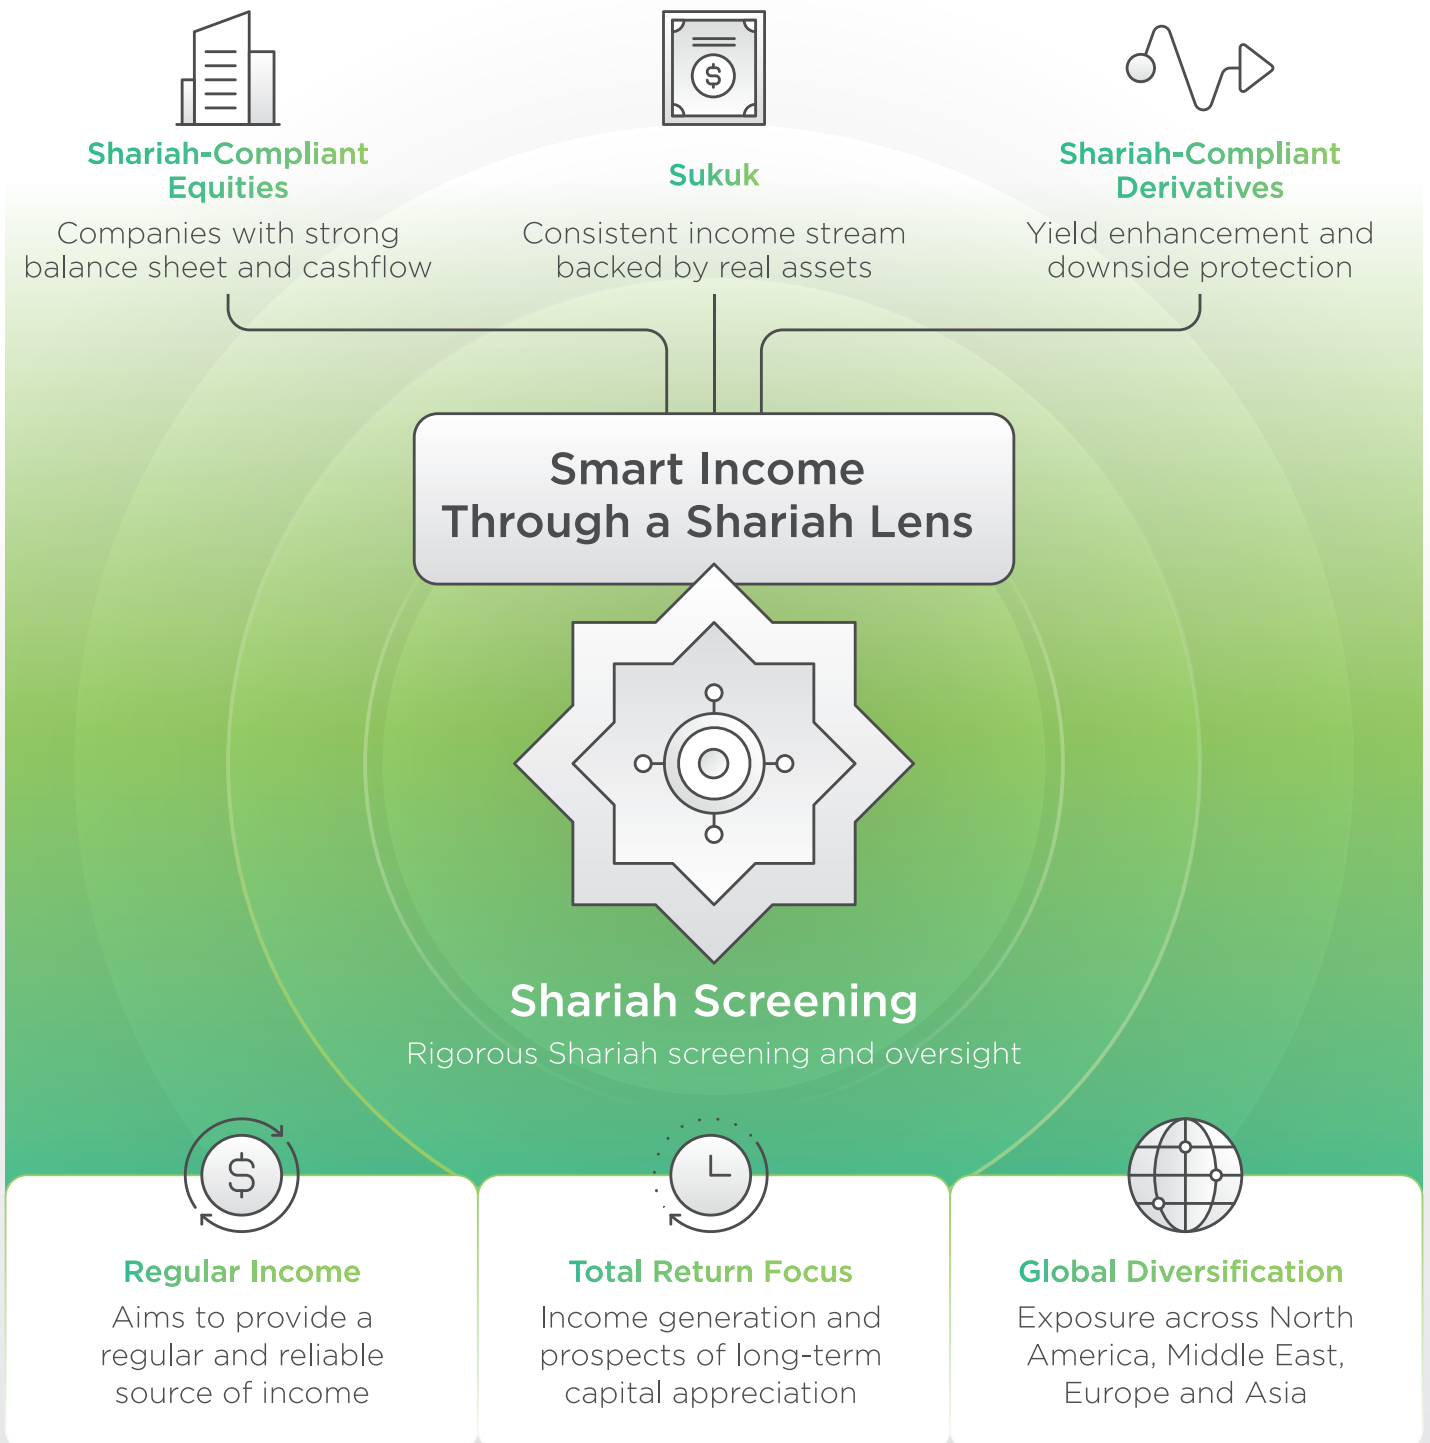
Shariah-Compliant Equities
Companies with strong balance sheet and cashflow

Sukuk
Consistent income stream backed by real assets

Shariah-Compliant Derivatives
Yield enhancement and downside protection

Smart Income Through a Shariah Lens

Shariah Screening
Rigorous Shariah screening and oversight

Regular Income
Aims to provide a regular and reliable source of income

Total Return Focus
Income generation and prospects of long-term capital appreciation

Global Diversification
Exposure across North America, Middle East, Europe and Asia